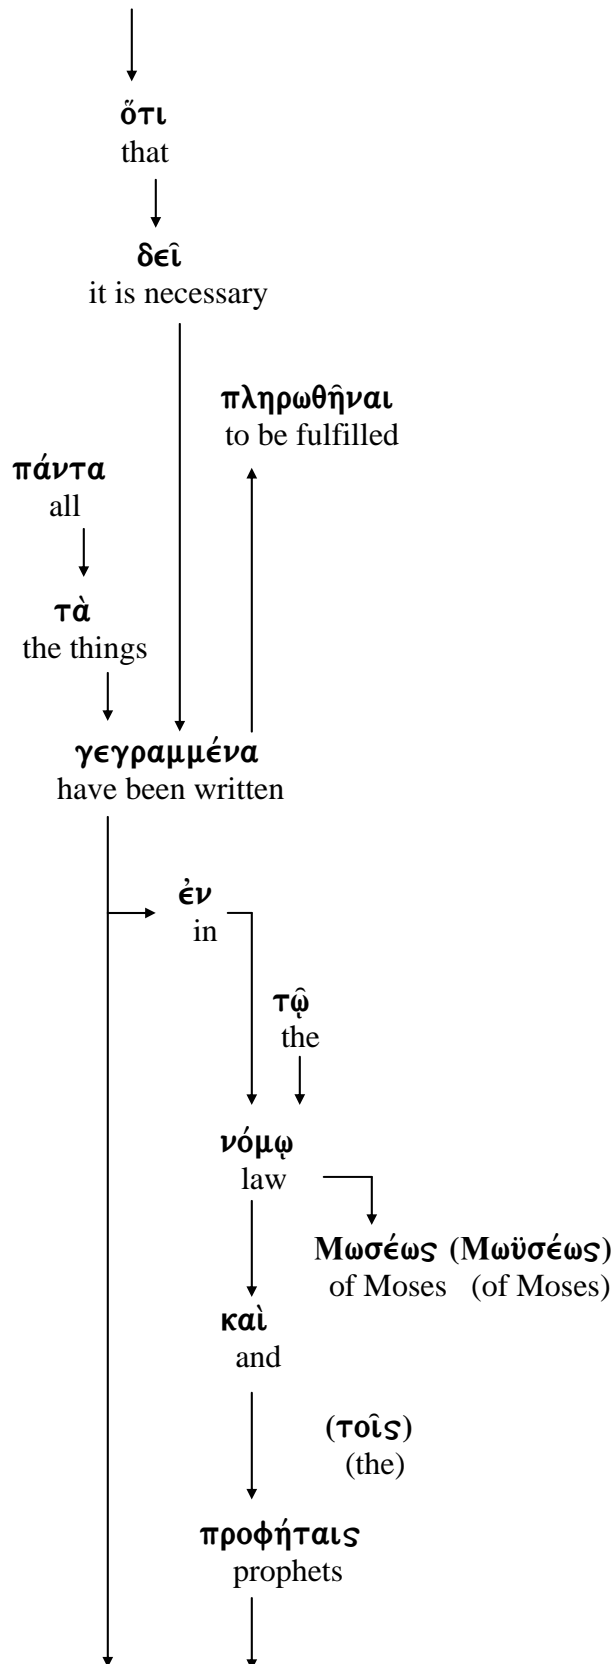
ὅτι
that

δεῖ
it is necessary

πληρωθῆναι
to be fulfilled

πάντα
all

τὰ
the things

γεγραμμένα
have been written

ἐν
in

τῷ
the

νόμῳ
law

Μωσέως (Μωϋσέως)
of Moses (of Moses)

καὶ
and

(τοῖς)
(the)

προφήταις
prophets